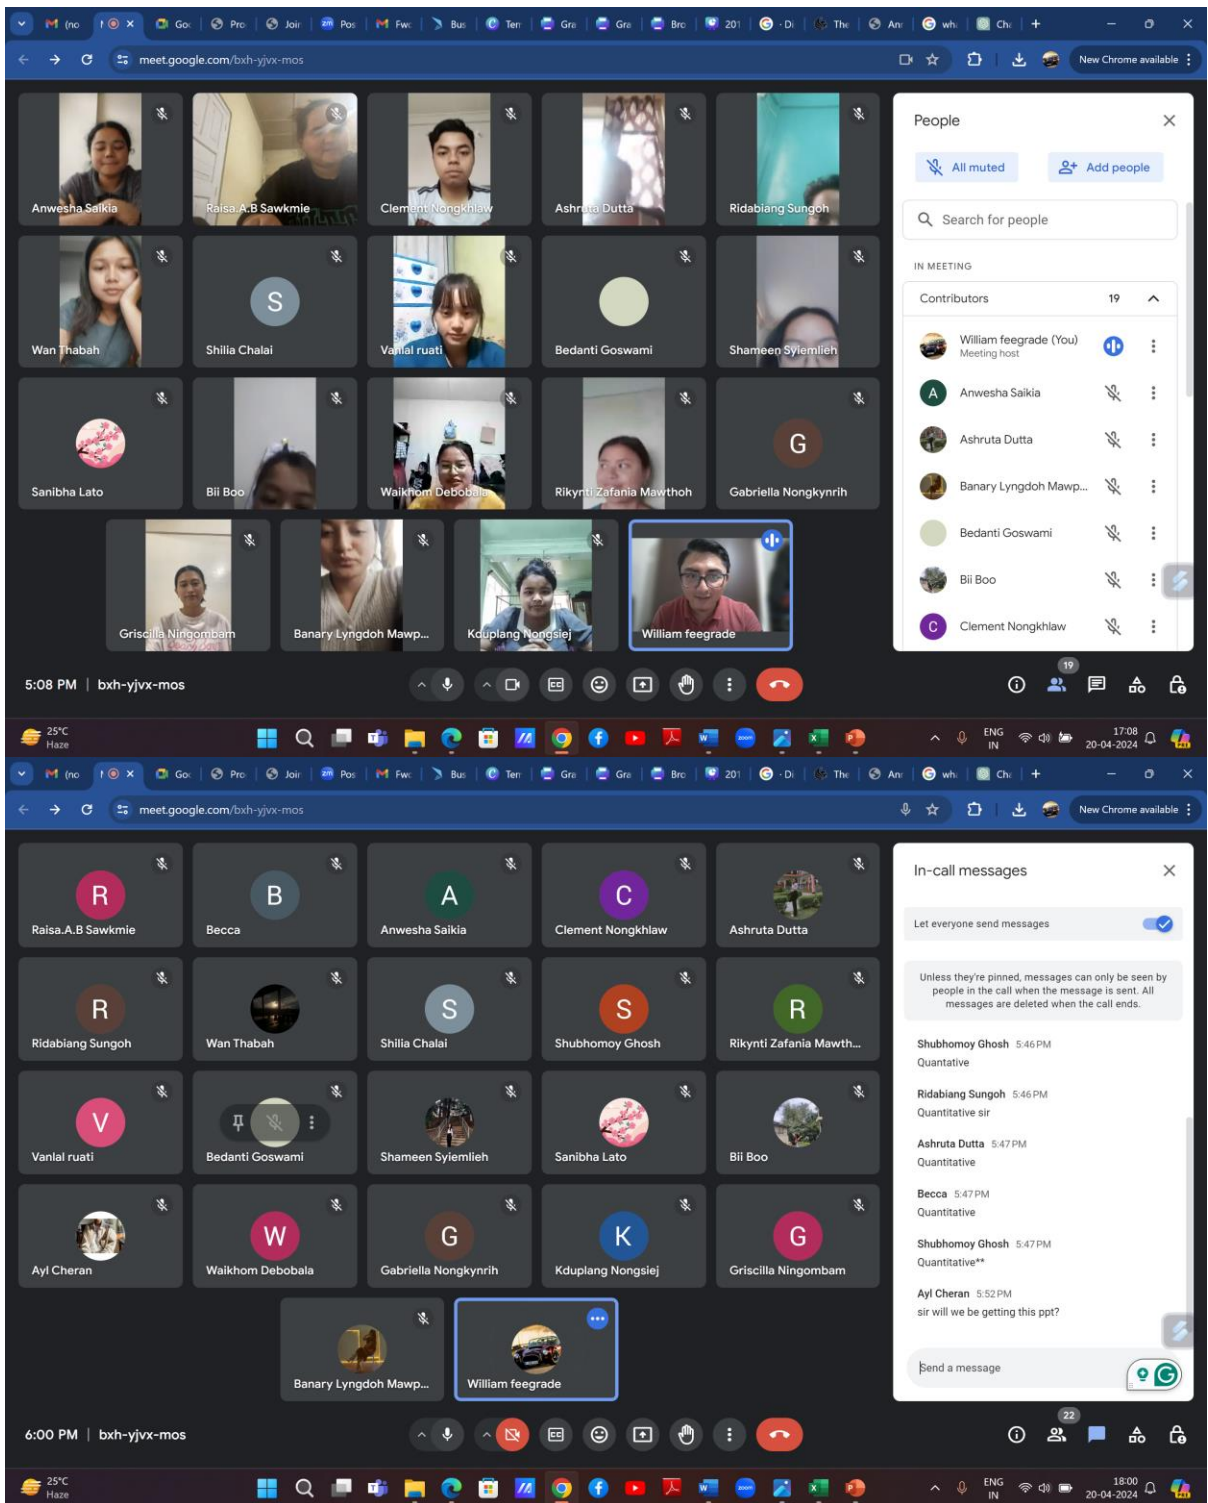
(no | Go | Pro | Join | Pos | Fw | Bus | Ten | Gra | Gra | Bro | 201 | Di | The | Ar | wh | Ch | +

meet.google.com/bxh-yjvx-mos

New Chrome available

Anwesha Saikia
Raisa.A.B Sawkmie
Clement Nongkhlaw
Ashruta Dutta
Ridabiang Sungoh
Wan Thabah
S
Shilia Chalai
Vanlal ruati
Bedanti Goswami
Shameen Syiemlieh
Sanibha Lato
Bii Boo
Waikhom Debobala
Rikynti Zafania Mawthoh
G
Gabriella Nongkynrih
Griscilla Ningombam
Banary Lyngdoh Mawp...
Kduplang Nongsiej
William feegrade

People
All muted
Add people
Search for people
IN MEETING
Contributors 19
William feegrade (You)
Meeting host
A
Anwesha Saikia
Ashruta Dutta
Banary Lyngdoh Mawp...
Bedanti Goswami
Bii Boo
C
Clement Nongkhlaw

5:08 PM | bxh-yjvx-mos

19

25°C
Haze
ENG
IN
17:08
20-04-2024

(no | Go | Pro | Join | Pos | Fw | Bus | Ten | Gra | Gra | Bro | 201 | Di | The | Ar | wh | Ch | +

meet.google.com/bxh-yjvx-mos

New Chrome available

R
Raisa.A.B Sawkmie
B
Becca
A
Anwesha Saikia
C
Clement Nongkhlaw
Ashruta Dutta
R
Ridabiang Sungoh
Wan Thabah
S
Shilia Chalai
S
Shubhomoy Ghosh
R
Rikynti Zafania Mawth...
V
Vanlal ruati
Bedanti Goswami
Shameen Syiemlieh
Sanibha Lato
Bii Boo
Ayl Cheran
W
Waikhom Debobala
G
Gabriella Nongkynrih
K
Kduplang Nongsiej
G
Griscilla Ningombam
Banary Lyngdoh Mawp...
William feegrade

In-call messages
Let everyone send messages
Unless they're pinned, messages can only be seen by people in the call when the message is sent. All messages are deleted when the call ends.
Shubhomoy Ghosh 5:46 PM
Quantative
Ridabiang Sungoh 5:46 PM
Quantitative sir
Ashruta Dutta 5:47 PM
Quantitative
Becca 5:47 PM
Quantitative
Shubhomoy Ghosh 5:47 PM
Quantitative**
Ayl Cheran 5:52 PM
sir will we be getting this ppt?
Send a message

6:00 PM | bxh-yjvx-mos

22

25°C
Haze
ENG
IN
18:00
20-04-2024